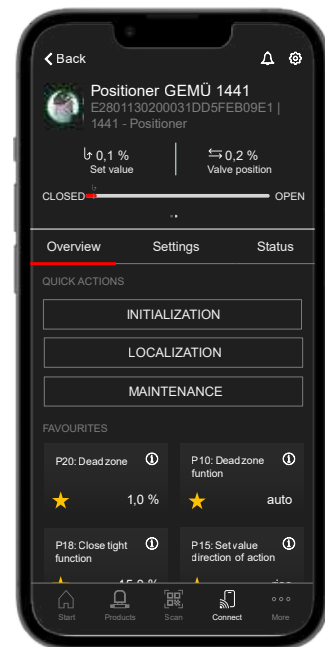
Back

Positioner GEMÜ 1441
E2801130200031DD5FEB09E1 | 1441 - Positioner

0,1 %
Set value

0,2 %
Valve position

CLOSED
OPEN

Overview
Settings
Status

QUICK ACTIONS

INITIALIZATION

LOCALIZATION

MAINTENANCE

FAVOURITES

P20: Dead zone
1,0 %

P10: Dead zone funtion
auto

P18: Close tight function
15,0 %

P15: Set value direction of action
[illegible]

Start
Products
Scan
Connect
More